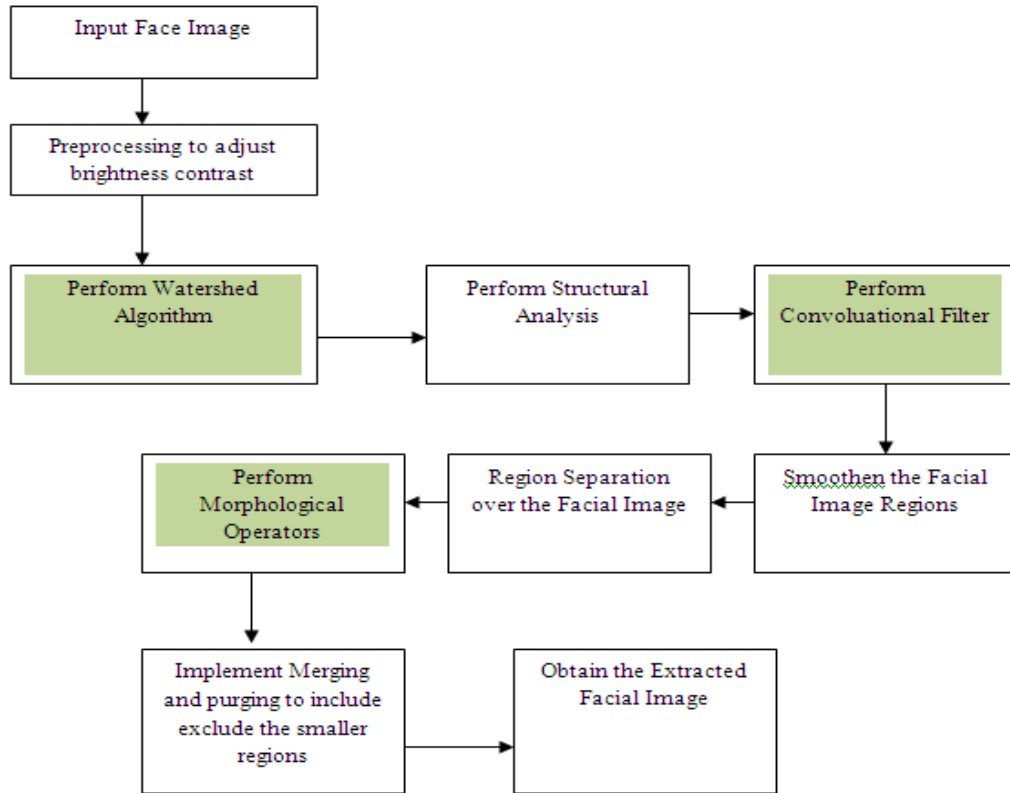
Input Face Image

Preprocessing to adjust brightness contrast

Perform Watershed Algorithm

Perform Structural Analysis

Perform Convoluational Filter

Smoothen the Facial Image Regions

Region Separation over the Facial Image

Perform Morphological Operators

Implement Merging and purging to include exclude the smaller regions

Obtain the Extracted Facial Image